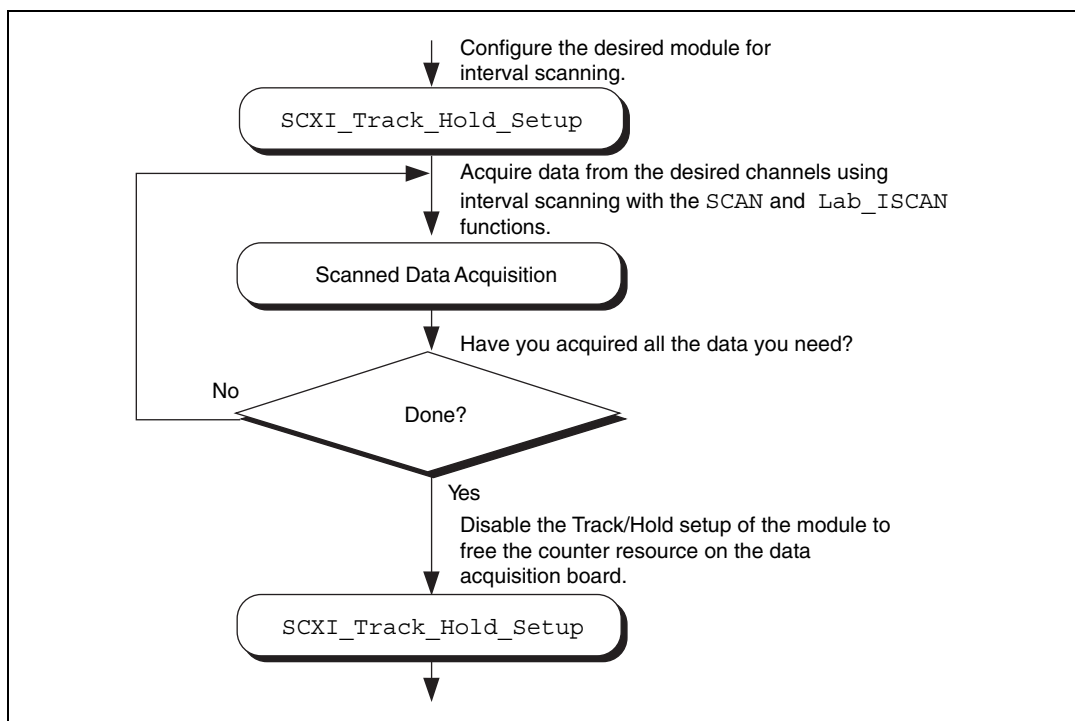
Configure the desired module for interval scanning.

SCXI_Track_Hold_Setup

Acquire data from the desired channels using interval scanning with the SCAN and Lab_ISCAN functions.

Scanned Data Acquisition

Have you acquired all the data you need?

No

Done?

Yes

Disable the Track/Hold setup of the module to free the counter resource on the data acquisition board.

SCXI_Track_Hold_Setup